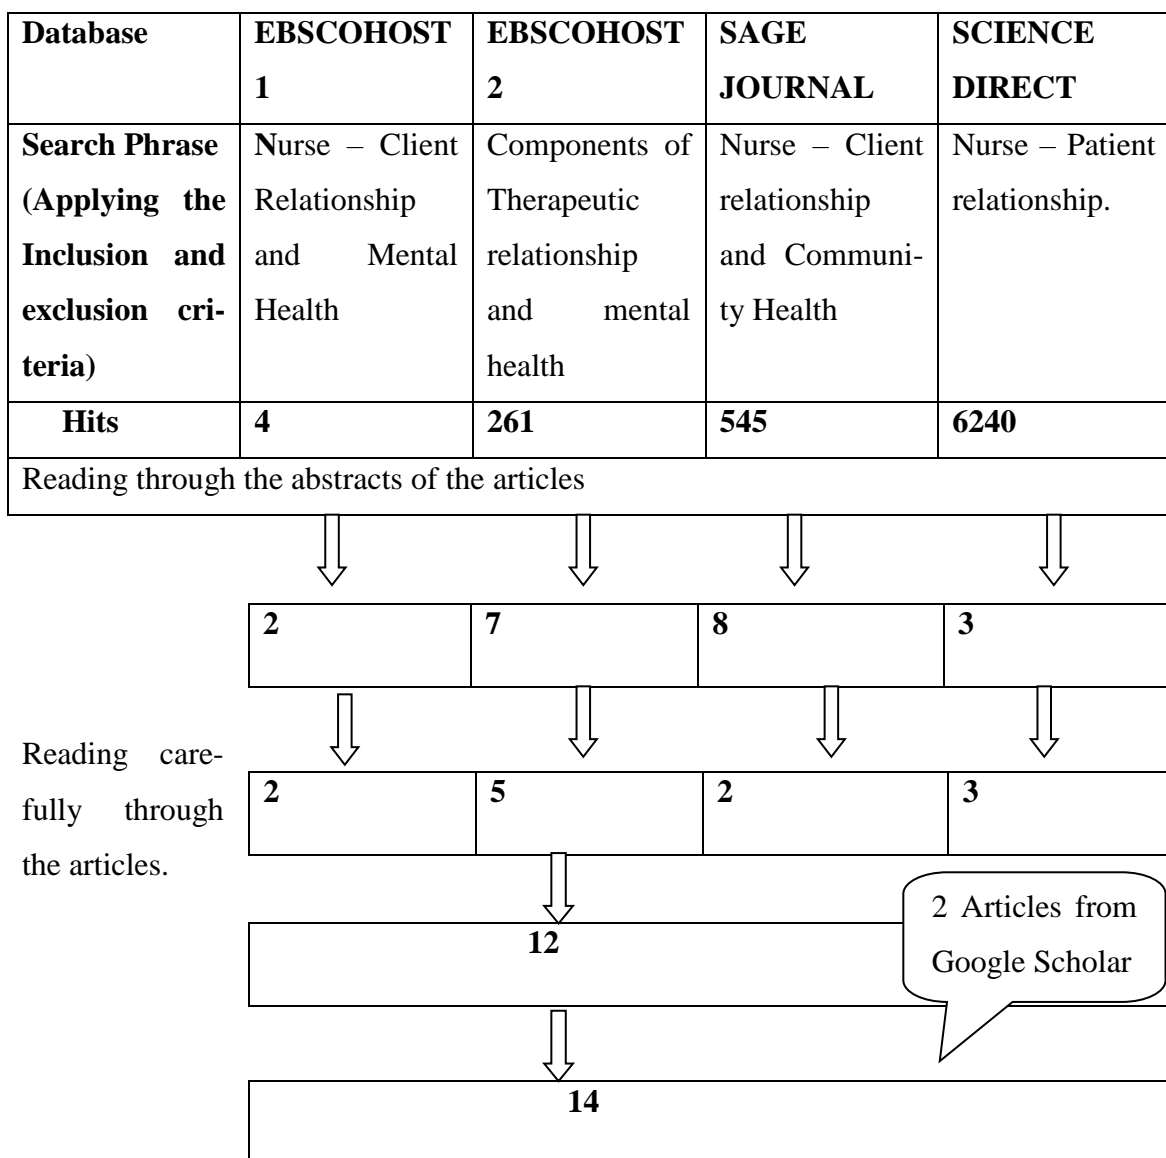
| Database | EBSCOHOST 1 | EBSCOHOST 2 | SAGE JOURNAL | SCIENCE DIRECT |
|---|---|---|---|---|
| Search Phrase (Applying the Inclusion and exclusion criteria) | Nurse – Client Relationship and Mental Health | Components of Therapeutic relationship and mental health | Nurse – Client relationship and Community Health | Nurse – Patient relationship. |
| Hits | 4 | 261 | 545 | 6240 |

Reading through the abstracts of the articles

| 2 | 7 | 8 | 3 |
|---|---|---|---|

Reading carefully through the articles.

| 2 | 5 | 2 | 3 |
|---|---|---|---|

12

2 Articles from Google Scholar

14